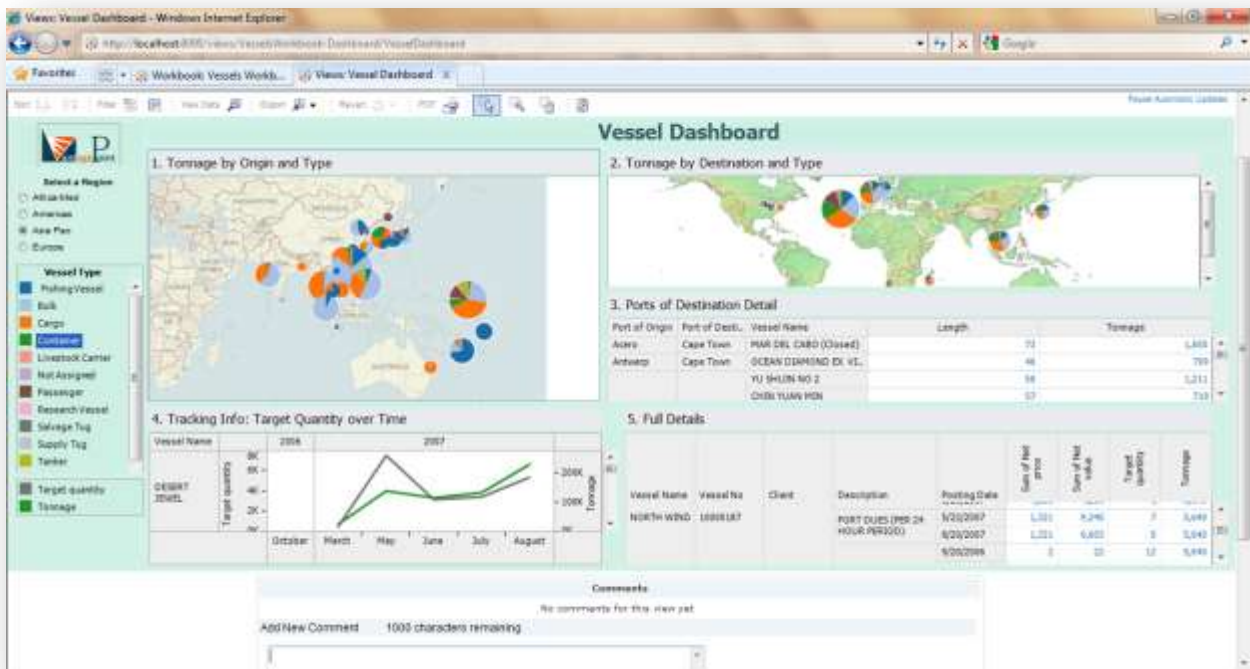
Views: Vessel Dashboard - Windows Internet Explorer

http://localhost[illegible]/views/Vessels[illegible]/VesselDashboard

Google

Favorites

Workbook: Vessels Workb...

Views: Vessel Dashboard

Pause Automatic Updates

Vessel Dashboard

Select a Region
Africa Med
Americas
Asia Pac
Europe

Vessel Type
Fishing Vessel
Bulk
Cargo
Container
Livestock Carrier
Not Assigned
Passenger
Research Vessel
Salvage Tug
Supply Tug
Tanker

Target quantity
Tonnage

1. Tonnage by Origin and Type

2. Tonnage by Destination and Type

3. Ports of Destination Detail

| Port of Origin | Port of Desti.. | Vessel Name | Length | Tonnage |
|---|---|---|---|---|
| Accra | Cape Town | MAR DEL CABO (Closed) | 72 | 1,600 |
| Antwerp | Cape Town | OCEAN DIAMOND EX VI.. | 46 | 799 |
| | | YU SHUN NO 2 | 56 | 1,211 |
| | | CHIN YUAN MIN | 57 | 710 |

4. Tracking Info: Target Quantity over Time

| Vessel Name | 2006 | 2007 |
|---|---|---|
| DESERT JEWEL | | |

Target quantity
8K
6K
4K
2K
0K

200K
100K
0K
Tonnage

October March May June July August

5. Full Details

| Vessel Name | Vessel No | Client | Description | Posting Date | Sum of Net gross | Sum of Net value | Target quantity | Tonnage |
|---|---|---|---|---|---|---|---|---|
| NORTH WIND | 10008187 | | PORT DUES (PER 24 HOUR PERIOD) | 5/23/2007 | 1,331 | 9,246 | 7 | 5,640 |
| | | | | 6/20/2007 | 1,331 | 6,603 | 5 | 5,640 |
| | | | | 9/20/2006 | 3 | 22 | 12 | 5,640 |

Comments
No comments for this view yet
Add New Comment    1000 characters remaining